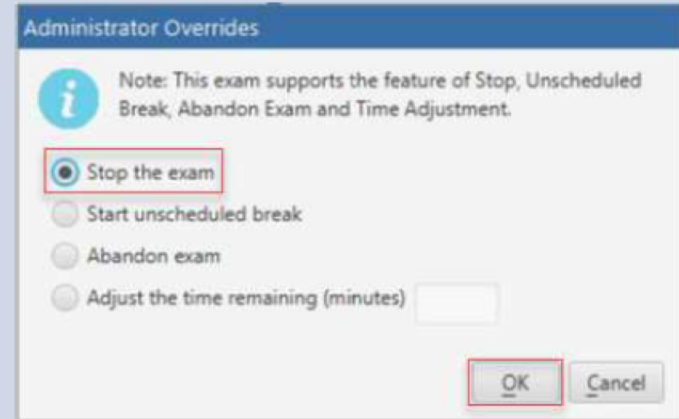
Administrator Overrides

Note: This exam supports the feature of Stop, Unscheduled Break, Abandon Exam and Time Adjustment.

Stop the exam

Start unscheduled break

Abandon exam

Adjust the time remaining (minutes)

OK

Cancel